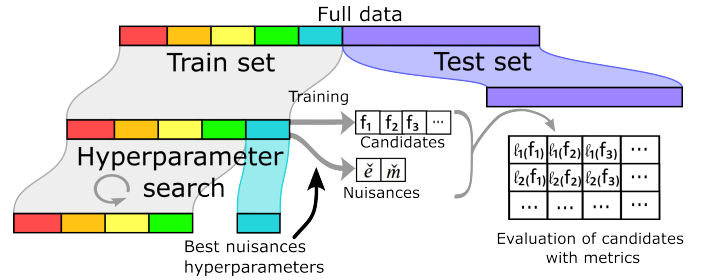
Full data

Train set

Test set

Training

$f_1$ $f_2$ $f_3$ ...

Candidates

Hyperparameter search

$\check{e}$ $\check{m}$

Nuisances

| $\ell_1(f_1)$ | $\ell_1(f_2)$ | $\ell_1(f_3)$ | ... |
|---|---|---|---|
| $\ell_2(f_1)$ | $\ell_2(f_2)$ | $\ell_2(f_3)$ | ... |
| ... | ... | ... | ... |

Best nuisances hyperparameters

Evaluation of candidates with metrics